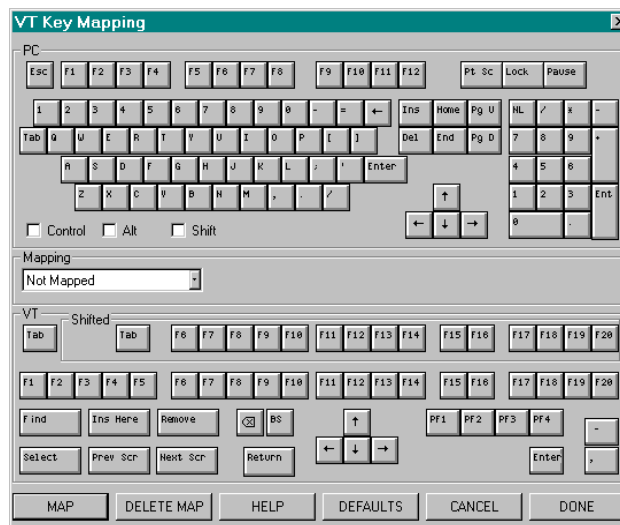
VT Key Mapping

PC

Esc F1 F2 F3 F4 F5 F6 F7 F8 F9 F10 F11 F12 Pt Sc Lock Pause

1 2 3 4 5 6 7 8 9 0 - = ← Ins Home Pg U NL / * -

Tab Q W E R T Y U I O P [ ] Del End Pg D 7 8 9 +

A S D F G H J K L ; ' Enter 4 5 6

Z X C V B N M , . / ↑ 1 2 3 Ent

Control Alt Shift ← ↓ → 0 .

Mapping

Not Mapped

VT

Tab

Shifted

Tab F6 F7 F8 F9 F10 F11 F12 F13 F14 F15 F16 F17 F18 F19 F20

F1 F2 F3 F4 F5 F6 F7 F8 F9 F10 F11 F12 F13 F14 F15 F16 F17 F18 F19 F20

Find Ins Here Remove ⌫ BS ↑ PF1 PF2 PF3 PF4 -

Select Prev Scr Next Scr Return ← ↓ → Enter ,

MAP DELETE MAP HELP DEFAULTS CANCEL DONE